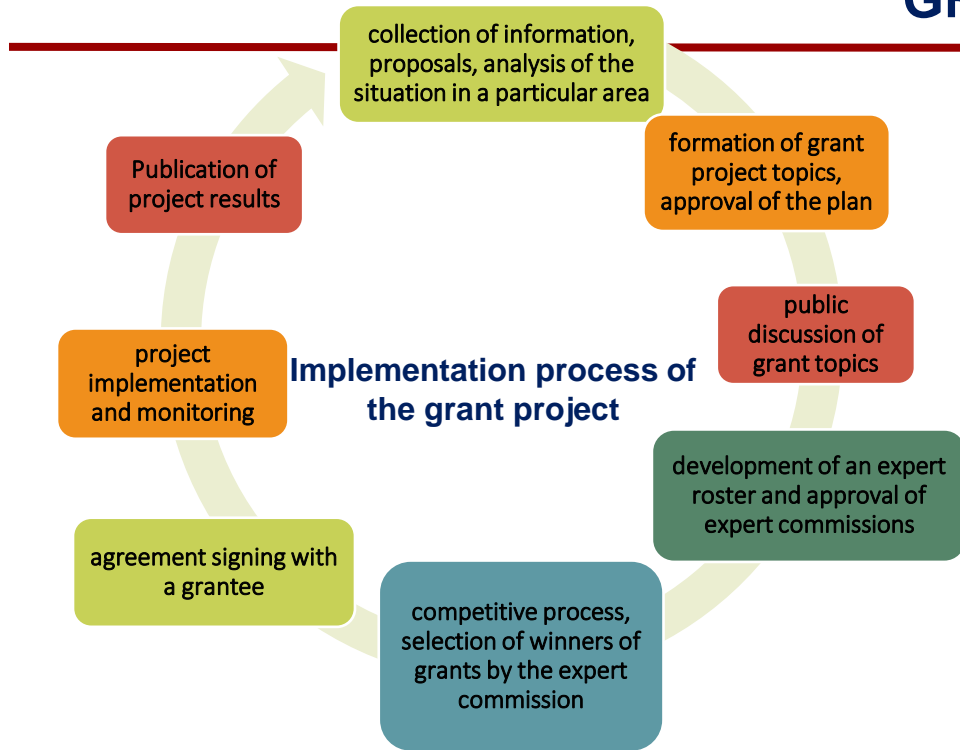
GR

collection of information, proposals, analysis of the situation in a particular area

formation of grant project topics, approval of the plan

public discussion of grant topics

development of an expert roster and approval of expert commissions

competitive process, selection of winners of grants by the expert commission

agreement signing with a grantee

project implementation and monitoring

Publication of project results

Implementation process of the grant project